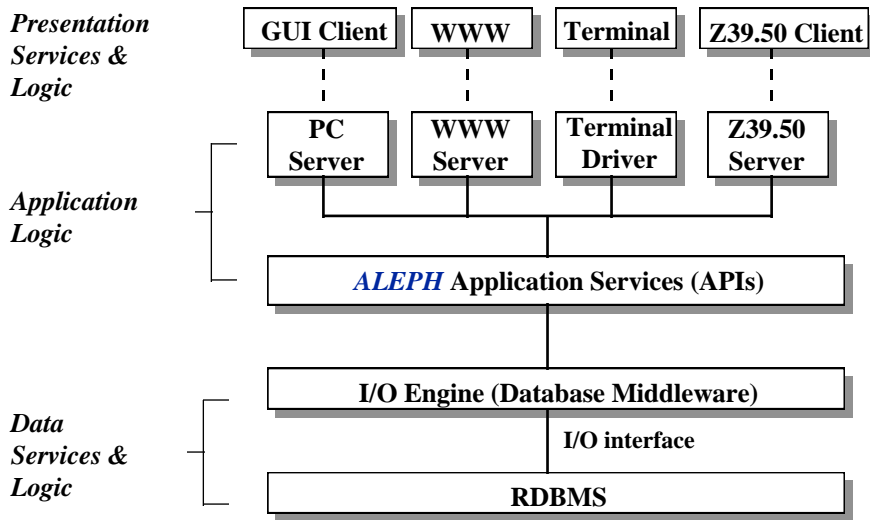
Presentation Services & Logic

GUI Client

WWW

Terminal

Z39.50 Client

PC Server

WWW Server

Terminal Driver

Z39.50 Server

Application Logic

ALEPH Application Services (APIs)

I/O Engine (Database Middleware)

I/O interface

Data Services & Logic

RDBMS